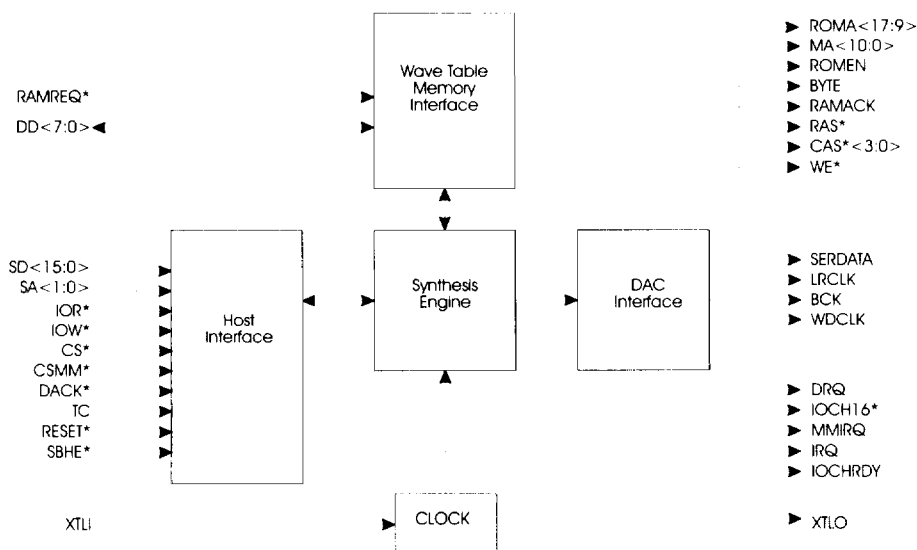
Wave Table Memory Interface

RAMREQ*
DD<7:0>

ROMA<17:9>
MA<10:0>
ROMEN
BYTE
RAMACK
RAS*
CAS*<3:0>
WE*

SD<15:0>
SA<1:0>
IOR*
IOW*
CS*
CSMM*
DACK*
TC
RESET*
SBHE*

Host Interface

Synthesis Engine

DAC Interface

SERDATA
LRCLK
BCK
WDCLK

DRQ
IOCH16*
MMIRQ
IRQ
IOCHRDY

XTLI

CLOCK

XTLO